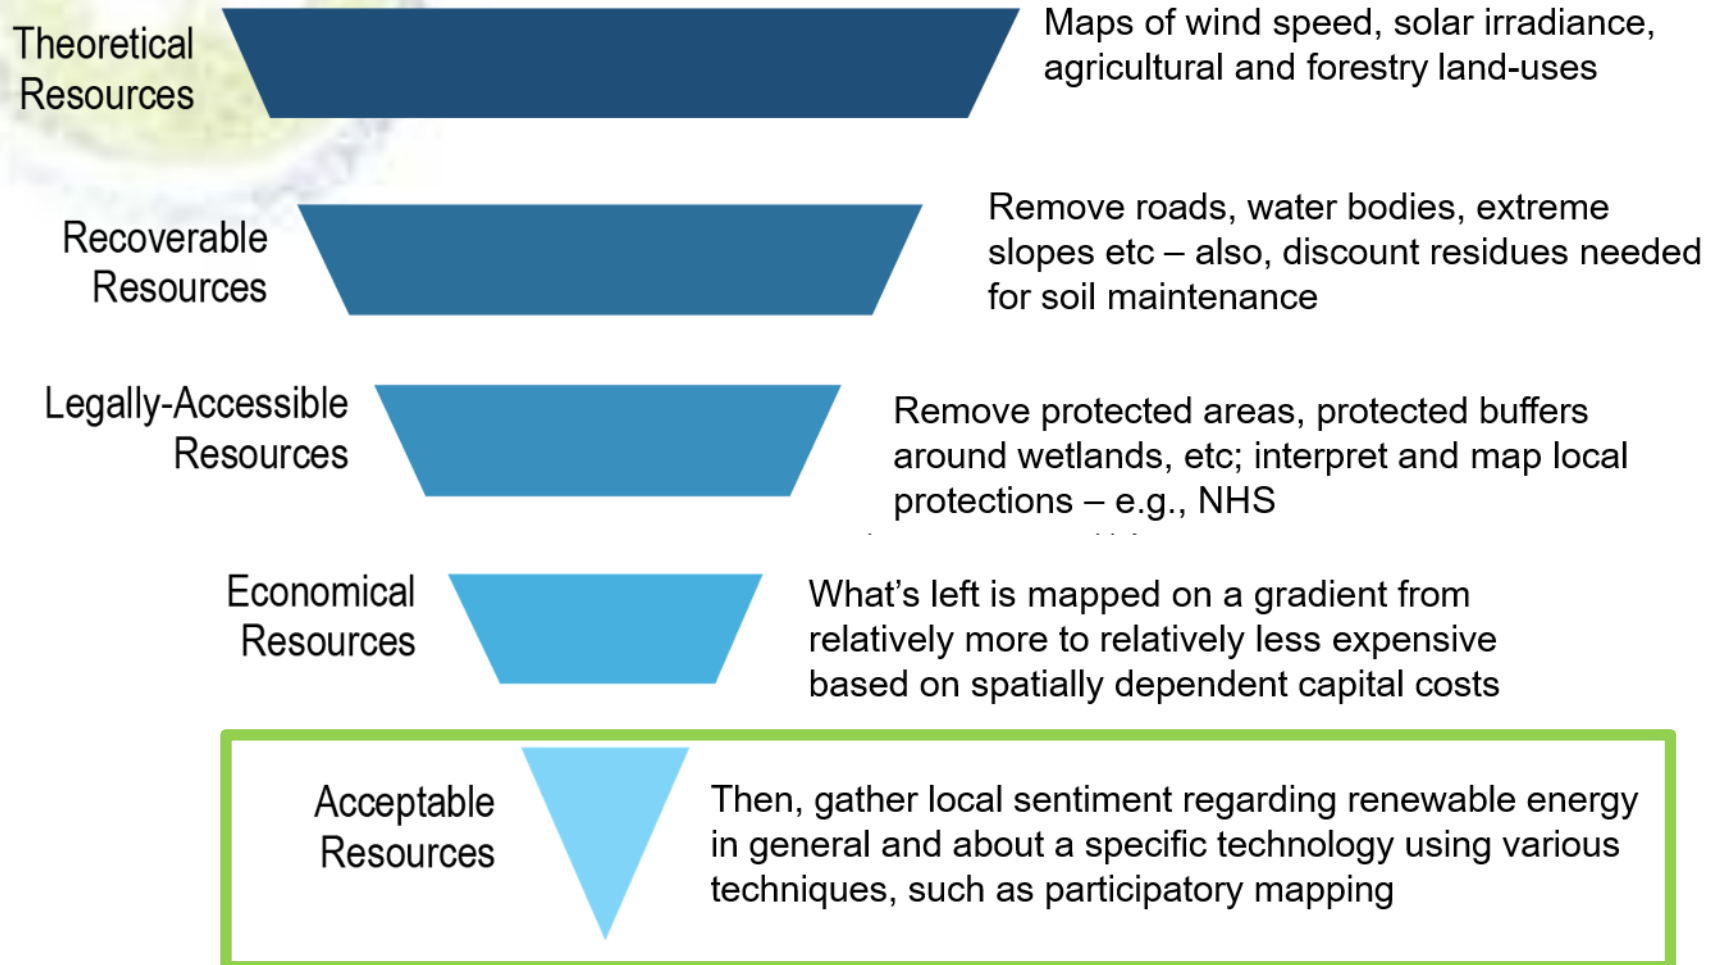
Theoretical Resources

Maps of wind speed, solar irradiance, agricultural and forestry land-uses

Recoverable Resources

Remove roads, water bodies, extreme slopes etc – also, discount residues needed for soil maintenance

Legally-Accessible Resources

Remove protected areas, protected buffers around wetlands, etc; interpret and map local protections – e.g., NHS

Economical Resources

What's left is mapped on a gradient from relatively more to relatively less expensive based on spatially dependent capital costs

Acceptable Resources

Then, gather local sentiment regarding renewable energy in general and about a specific technology using various techniques, such as participatory mapping